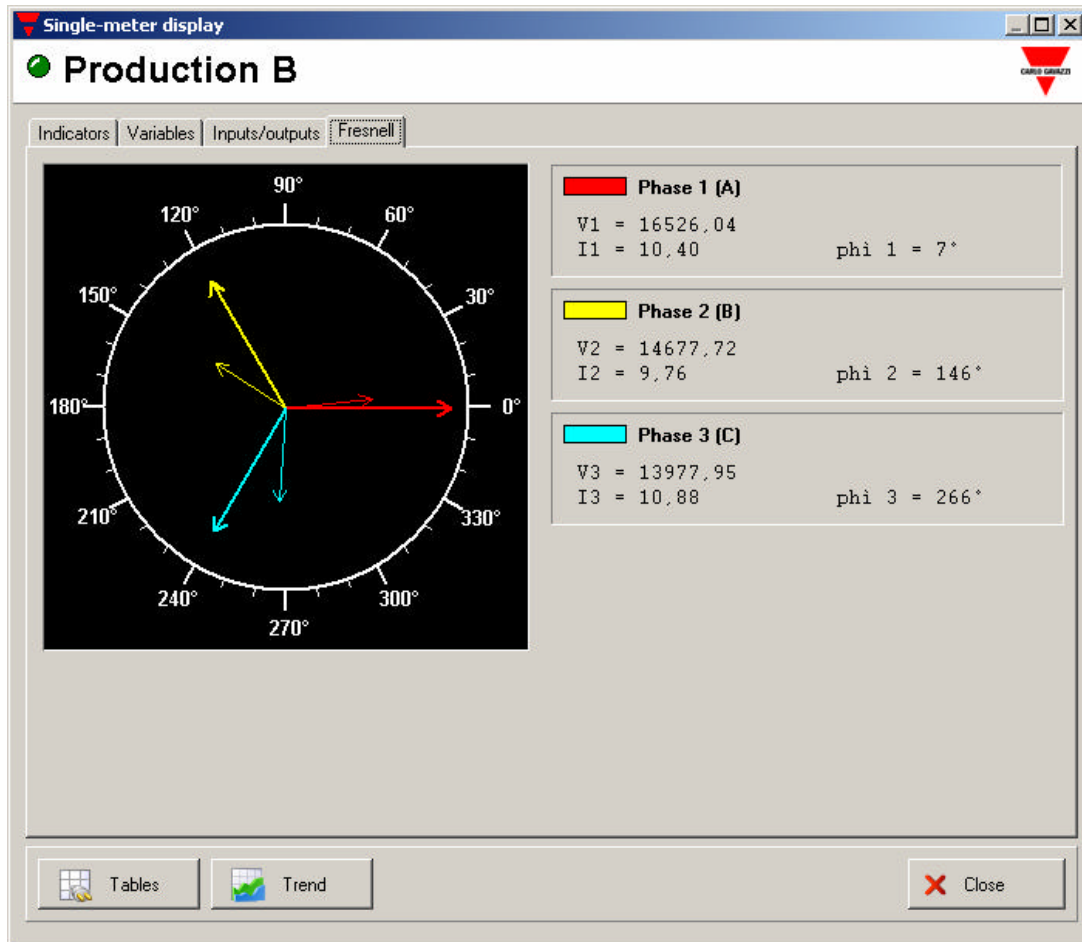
Single-meter display

Production B

CARLO GAVAZZI

Indicators | Variables | Inputs/outputs | Fresnell

90°
60°
120°
150°
30°
180°
0°
210°
330°
240°
300°
270°

Phase 1 (A)
V1 = 16526,04
I1 = 10,40 phi 1 = 7°

Phase 2 (B)
V2 = 14677,72
I2 = 9,76 phi 2 = 146°

Phase 3 (C)
V3 = 13977,95
I3 = 10,88 phi 3 = 266°

Tables
Trend
Close